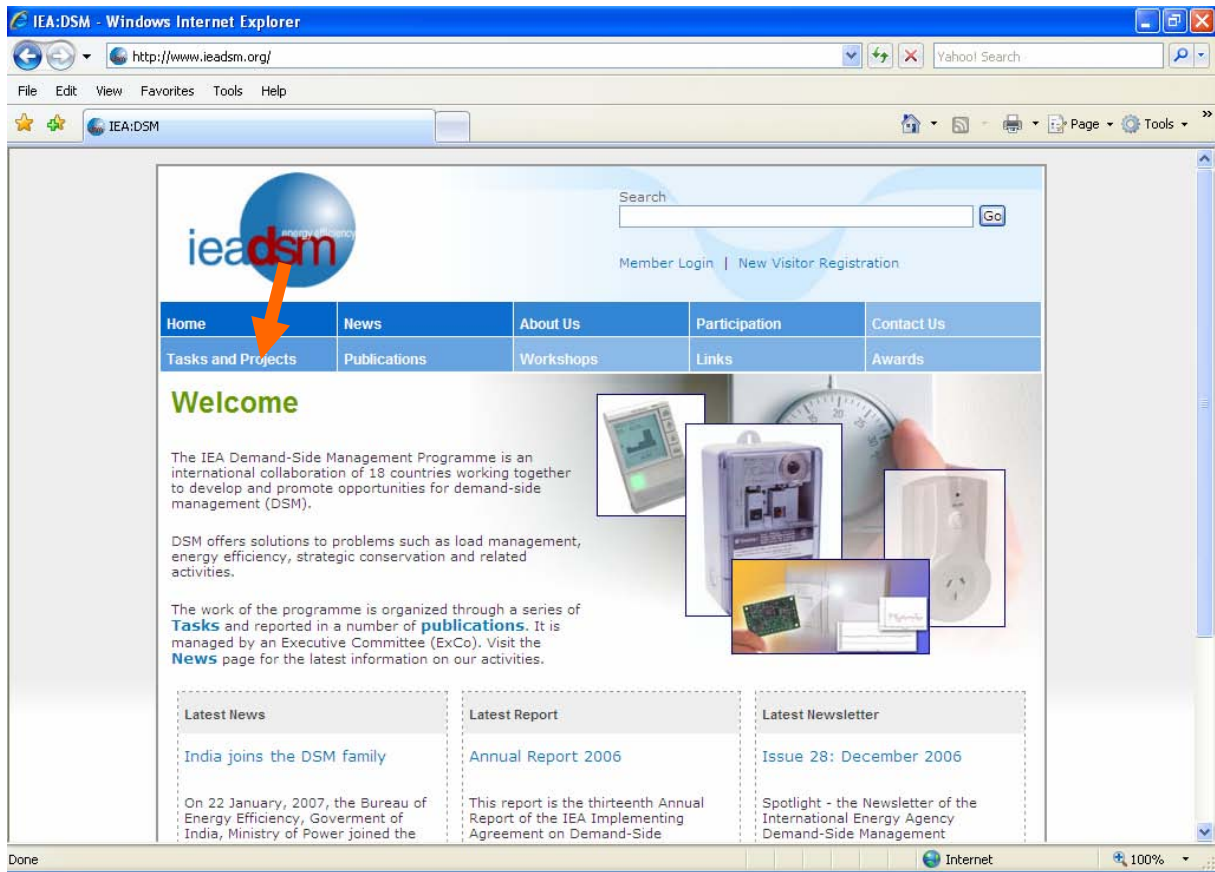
IEA:DSM - Windows Internet Explorer

http://www.ieadsm.org/

Yahoo! Search

File Edit View Favorites Tools Help

IEA:DSM

Page Tools

ieadsm energy efficiency

Search

Go

Member Login | New Visitor Registration

| Home | News | About Us | Participation | Contact Us |
|---|---|---|---|---|
| Tasks and Projects | Publications | Workshops | Links | Awards |

Welcome

The IEA Demand-Side Management Programme is an international collaboration of 18 countries working together to develop and promote opportunities for demand-side management (DSM).

DSM offers solutions to problems such as load management, energy efficiency, strategic conservation and related activities.

The work of the programme is organized through a series of Tasks and reported in a number of publications. It is managed by an Executive Committee (ExCo). Visit the News page for the latest information on our activities.

Latest News

India joins the DSM family

On 22 January, 2007, the Bureau of Energy Efficiency, Goverment of India, Ministry of Power joined the

Latest Report

Annual Report 2006

This report is the thirteenth Annual Report of the IEA Implementing Agreement on Demand-Side

Latest Newsletter

Issue 28: December 2006

Spotlight - the Newsletter of the International Energy Agency Demand-Side Management

Done

Internet

100%